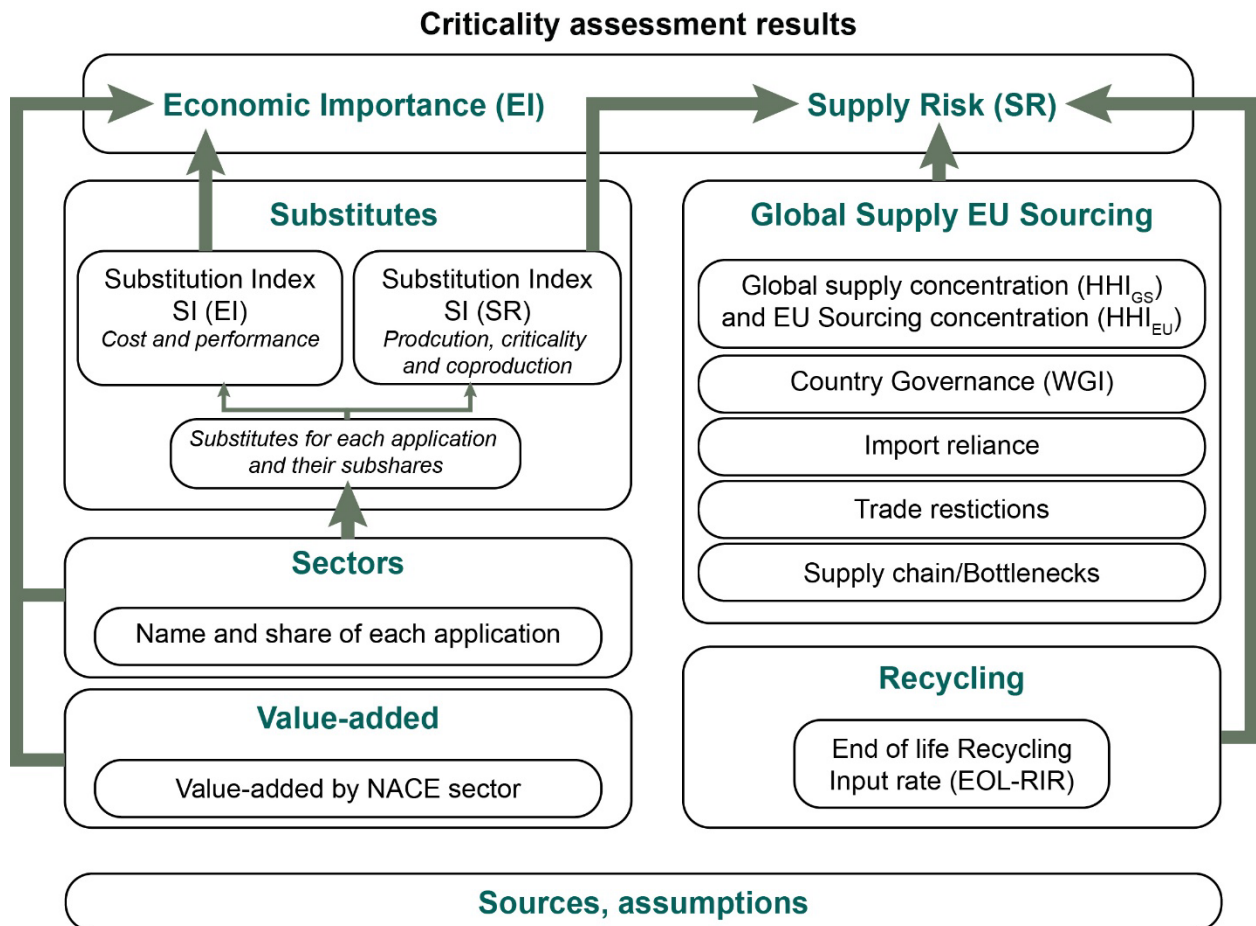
Criticality assessment results

Economic Importance (EI)

Supply Risk (SR)

Substitutes

Substitution Index SI (EI)
*Cost and performance*

Substitution Index SI (SR)
*Prodcution, criticality and coproduction*

*Substitutes for each application and their subshares*

Global Supply EU Sourcing

Global supply concentration ($HHI_{GS}$) and EU Sourcing concentration ($HHI_{EU}$)

Country Governance (WGI)

Import reliance

Trade restictions

Supply chain/Bottlenecks

Sectors

Name and share of each application

Value-added

Value-added by NACE sector

Recycling

End of life Recycling Input rate (EOL-RIR)

Sources, assumptions